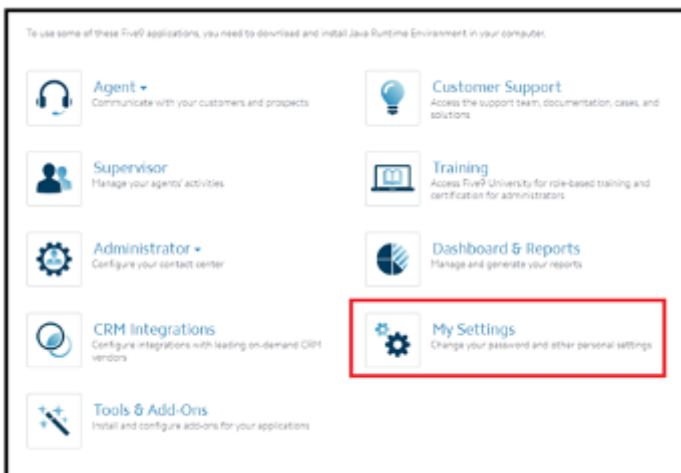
To use some of these Five9 applications, you need to download and install Java Runtime Environment in your computer.

Agent ▾
Communicate with your customers and prospects

Customer Support
Access the support team, documentation, cases, and solutions

Supervisor
Manage your agents' activities

Training
Access Five9 University for role-based training and certification for administrators

Administrator ▾
Configure your contact center

Dashboard & Reports
Manage and generate your reports

CRM Integrations
Configure integrations with leading on-demand CRM vendors

My Settings
Change your password and other personal settings

Tools & Add-Ons
Install and configure add-ons for your applications